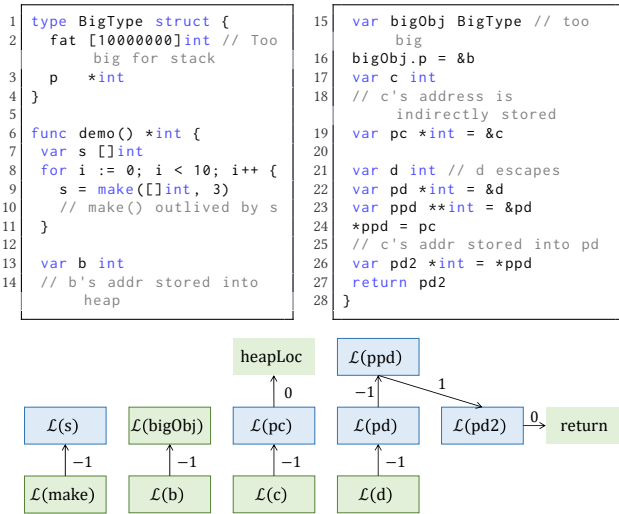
1 type BigType struct {
2   fat [10000000]int // Too big for stack
3   p   *int
4 }
5
6 func demo() *int {
7  var s []int
8  for i := 0; i < 10; i++ {
9    s = make([]int, 3)
10   // make() outlived by s
11  }
12
13  var b int
14  // b's addr stored into heap

15  var bigObj BigType // too big
16  bigObj.p = &b
17  var c int
18  // c's address is indirectly stored
19  var pc *int = &c
20
21  var d int // d escapes
22  var pd *int = &d
23  var ppd **int = &pd
24  *ppd = pc
25  // c's addr stored into pd
26  var pd2 *int = *ppd
27  return pd2
28 }

heapLoc
0
$\mathcal{L}$(ppd)
−1
1
$\mathcal{L}$(s)
$\mathcal{L}$(bigObj)
$\mathcal{L}$(pc)
$\mathcal{L}$(pd)
$\mathcal{L}$(pd2)
0
return
−1
−1
−1
−1
$\mathcal{L}$(make)
$\mathcal{L}$(b)
$\mathcal{L}$(c)
$\mathcal{L}$(d)